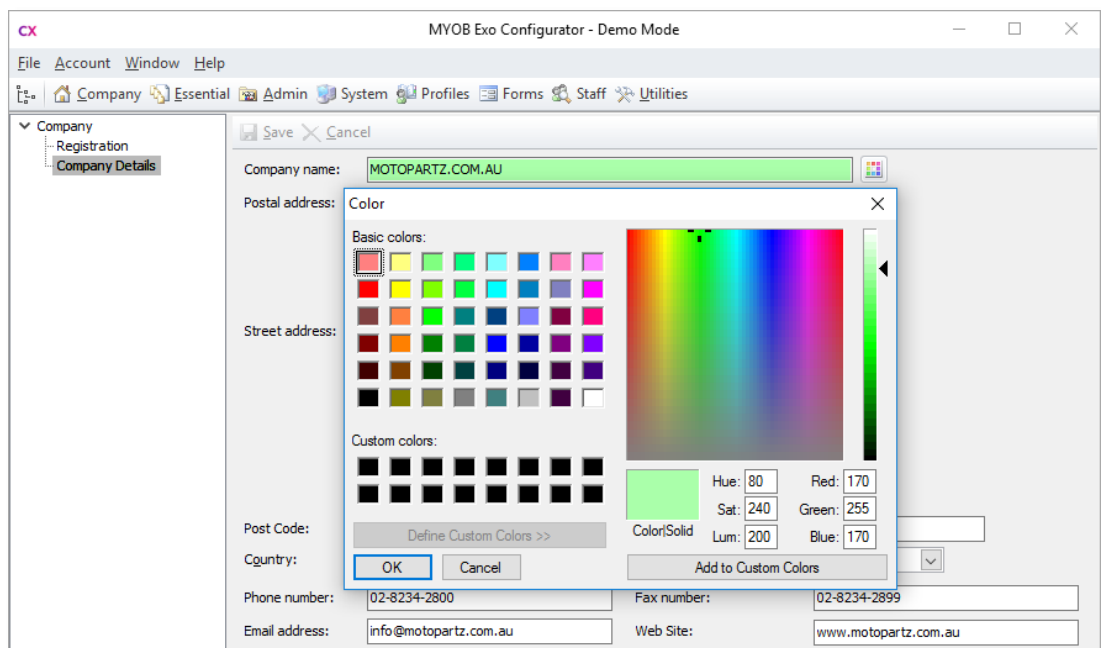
CX MYOB Exo Configurator - Demo Mode

File Account Window Help

Company Essential Admin System Profiles Forms Staff Utilities

Company
Registration
Company Details

Save Cancel

Company name: MOTOPARTZ.COM.AU

Postal address:

Street address:

Post Code:

Country:

Phone number: 02-8234-2800

Email address: info@motopartz.com.au

Fax number: 02-8234-2899

Web Site: www.motopartz.com.au

Color

Basic colors:

Custom colors:

Define Custom Colors >>

OK Cancel

Color|Solid

Hue: 80
Sat: 240
Lum: 200

Red: 170
Green: 255
Blue: 170

Add to Custom Colors